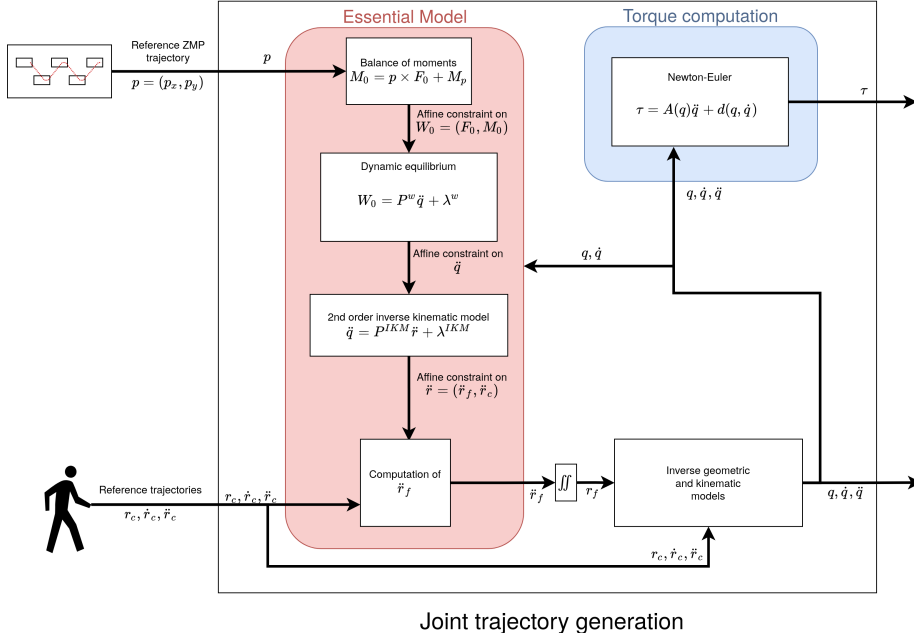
Essential Model

Torque computation

Reference ZMP trajectory

$p = (p_x, p_y)$

$p$

Balance of moments
$M_0 = p \times F_0 + M_p$

Affine constraint on
$W_0 = (F_0, M_0)$

Dynamic equilibrium

$W_0 = P^w \ddot{q} + \lambda^w$

Affine constraint on
$\ddot{q}$

2nd order inverse kinematic model
$\ddot{q} = P^{IKM} \ddot{r} + \lambda^{IKM}$

Affine constraint on
$\ddot{r} = (\ddot{r}_f, \ddot{r}_c)$

Computation of
$\ddot{r}_f$

Newton-Euler

$\tau = A(q)\ddot{q} + d(q, \dot{q})$

$\tau$

$q, \dot{q}, \ddot{q}$

$q, \dot{q}$

Reference trajectories

$r_c, \dot{r}_c, \ddot{r}_c$

$r_c, \dot{r}_c, \ddot{r}_c$

$\ddot{r}_f$

$\iint$

$r_f$

Inverse geometric and kinematic models

$q, \dot{q}, \ddot{q}$

$r_c, \dot{r}_c, \ddot{r}_c$

Joint trajectory generation